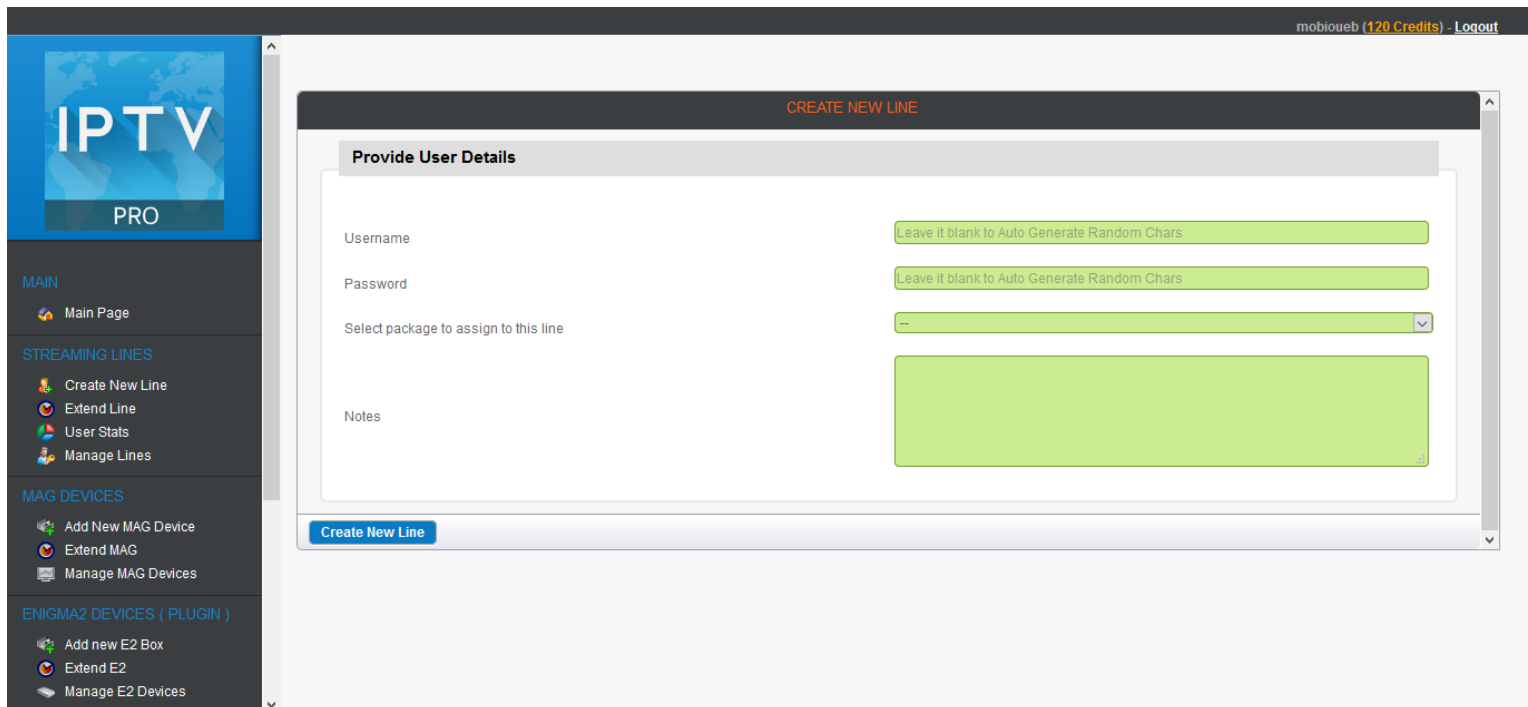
mobioueb (120 Credits) - Logout

IPTV
PRO

MAIN
Main Page

STREAMING LINES
Create New Line
Extend Line
User Stats
Manage Lines

MAG DEVICES
Add New MAG Device
Extend MAG
Manage MAG Devices

ENIGMA2 DEVICES ( PLUGIN )
Add new E2 Box
Extend E2
Manage E2 Devices

CREATE NEW LINE

Provide User Details

Username
Leave it blank to Auto Generate Random Chars

Password
Leave it blank to Auto Generate Random Chars

Select package to assign to this line
--

Notes

Create New Line